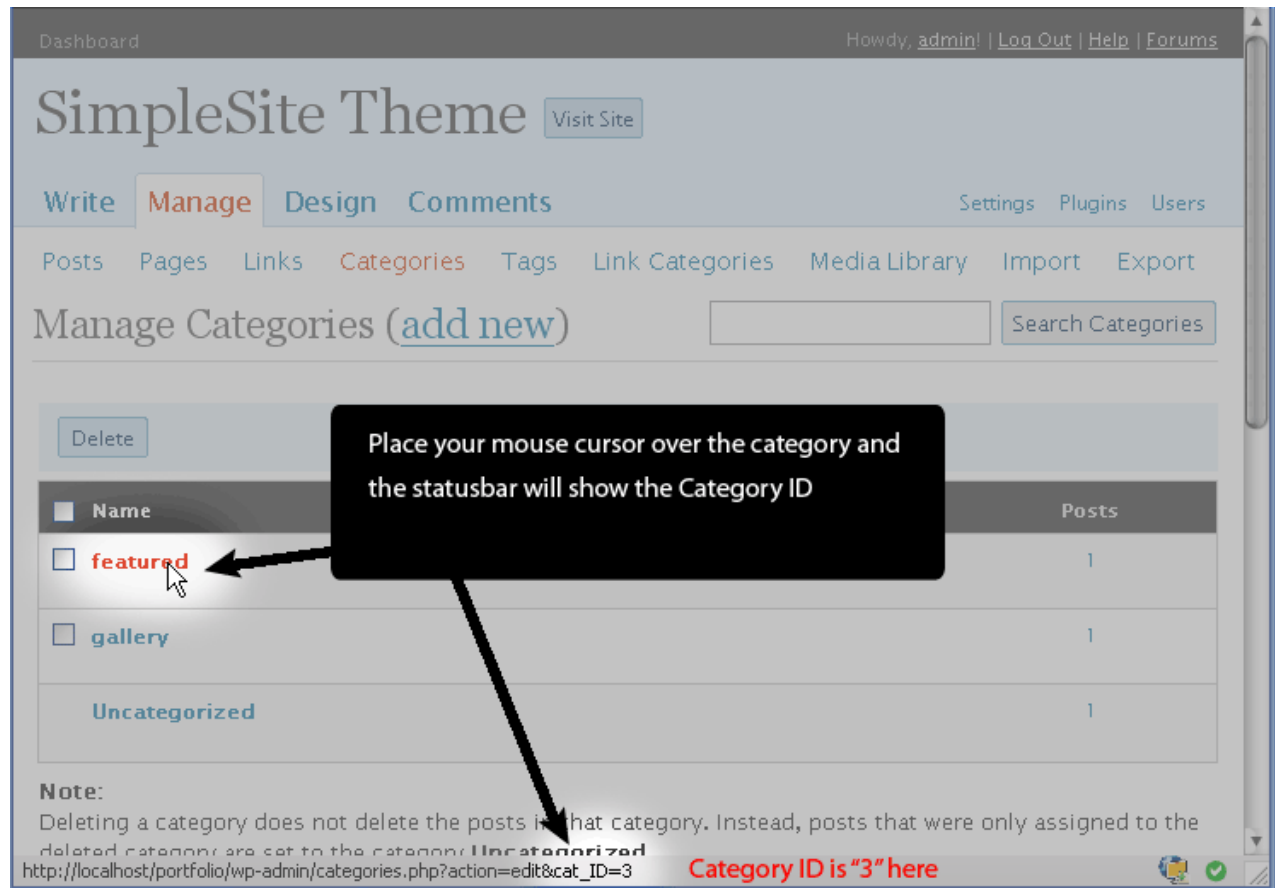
Dashboard

Howdy, admin! | Log Out | Help | Forums

SimpleSite Theme Visit Site

Write Manage Design Comments

Settings Plugins Users

Posts Pages Links Categories Tags Link Categories Media Library Import Export

Manage Categories (add new)

Search Categories

Delete

Place your mouse cursor over the category and the statusbar will show the Category ID

| Name | Posts |
|---|---|
| featured | 1 |
| gallery | 1 |
| Uncategorized | 1 |

Note:
Deleting a category does not delete the posts i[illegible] that category. Instead, posts that were only assigned to the deleted category are set to the category Uncategorized

http://localhost/portfolio/wp-admin/categories.php?action=edit&cat_ID=3

Category ID is "3" here